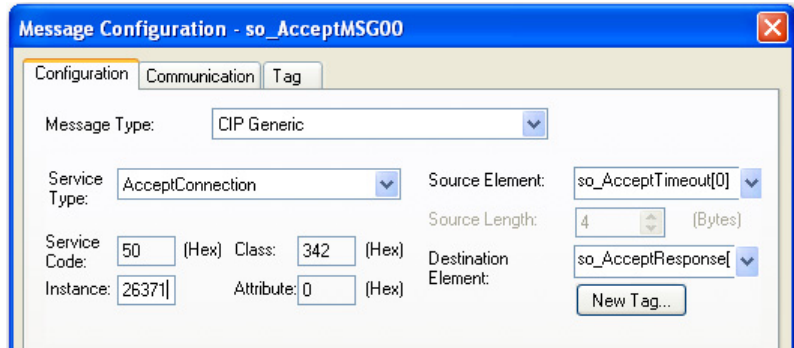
Message Configuration - so_AcceptMSG00

Configuration | Communication | Tag

Message Type: CIP Generic

Service Type: AcceptConnection

Source Element: so_AcceptTimeout[0]

Source Length: 4 (Bytes)

Service Code: 50 (Hex) Class: 342 (Hex)

Instance: 26371 Attribute: 0 (Hex)

Destination Element: so_AcceptResponse[

New Tag...